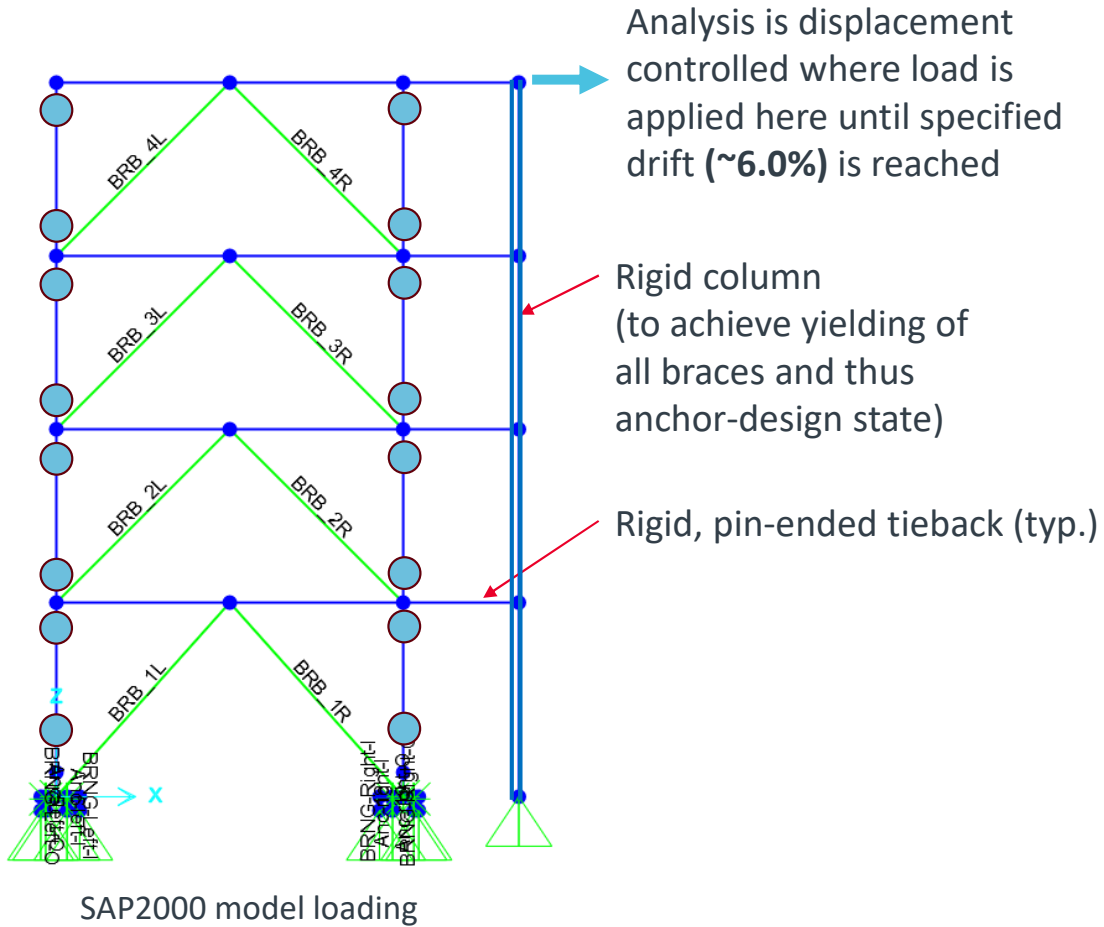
BRB_4L

BRB_4R

BRB_3L

BRB_3R

BRB_2L

BRB_2R

BRB_1L

BRB_1R

Z

X

BRNG-Left-I

Anchor-Left-I

BRNG-Left-O

BRNG-Right-I

Anchor-Right-I

BRNG-Right-O

Analysis is displacement controlled where load is applied here until specified drift **(~6.0%)** is reached

Rigid column (to achieve yielding of all braces and thus anchor-design state)

Rigid, pin-ended tieback (typ.)

SAP2000 model loading